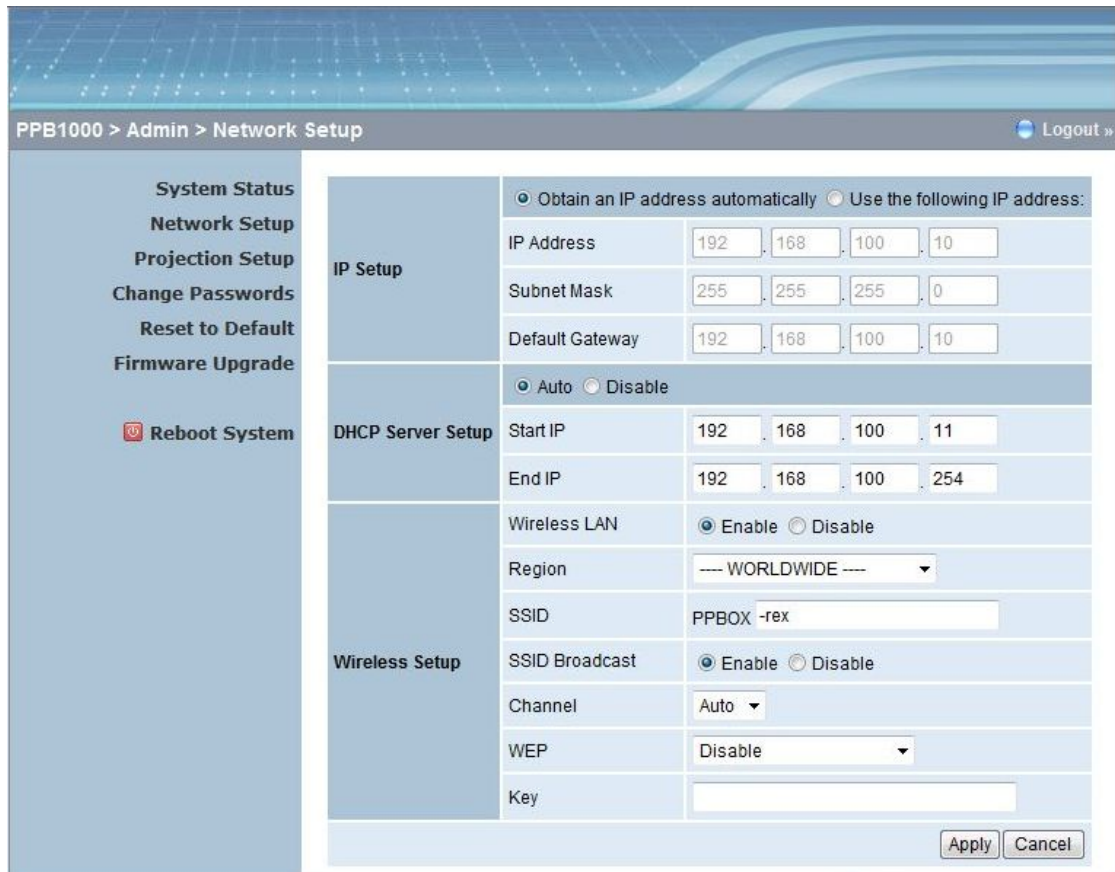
PPB1000 > Admin > Network Setup

Logout »

System Status
Network Setup
Projection Setup
Change Passwords
Reset to Default
Firmware Upgrade

Reboot System

| | | |
|---|---|---|
| IP Setup | Obtain an IP address automatically  Use the following IP address: | |
| | IP Address | 192 . 168 . 100 . 10 |
| | Subnet Mask | 255 . 255 . 255 . 0 |
| | Default Gateway | 192 . 168 . 100 . 10 |
| DHCP Server Setup | Auto  Disable | |
| | Start IP | 192 . 168 . 100 . 11 |
| | End IP | 192 . 168 . 100 . 254 |
| Wireless Setup | Wireless LAN | Enable  Disable |
| | Region | ---- WORLDWIDE ---- |
| | SSID | PPBOX -rex |
| | SSID Broadcast | Enable  Disable |
| | Channel | Auto |
| | WEP | Disable |
| | Key | |

Apply Cancel